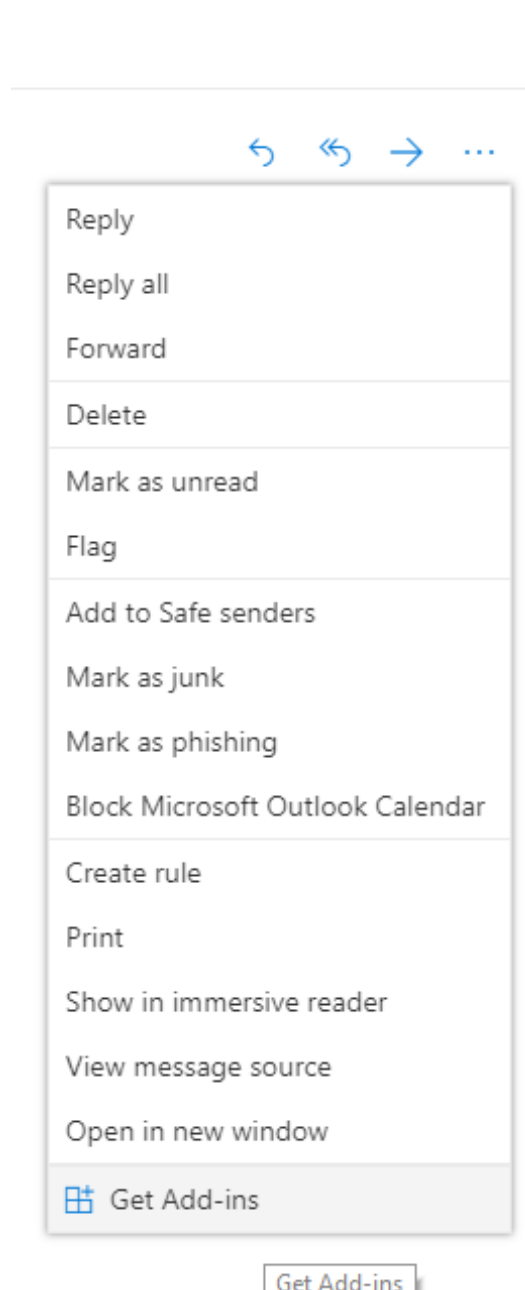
Reply

Reply all

Forward

Delete

Mark as unread

Flag

Add to Safe senders

Mark as junk

Mark as phishing

Block Microsoft Outlook Calendar

Create rule

Print

Show in immersive reader

View message source

Open in new window

Get Add-ins

Get Add-ins